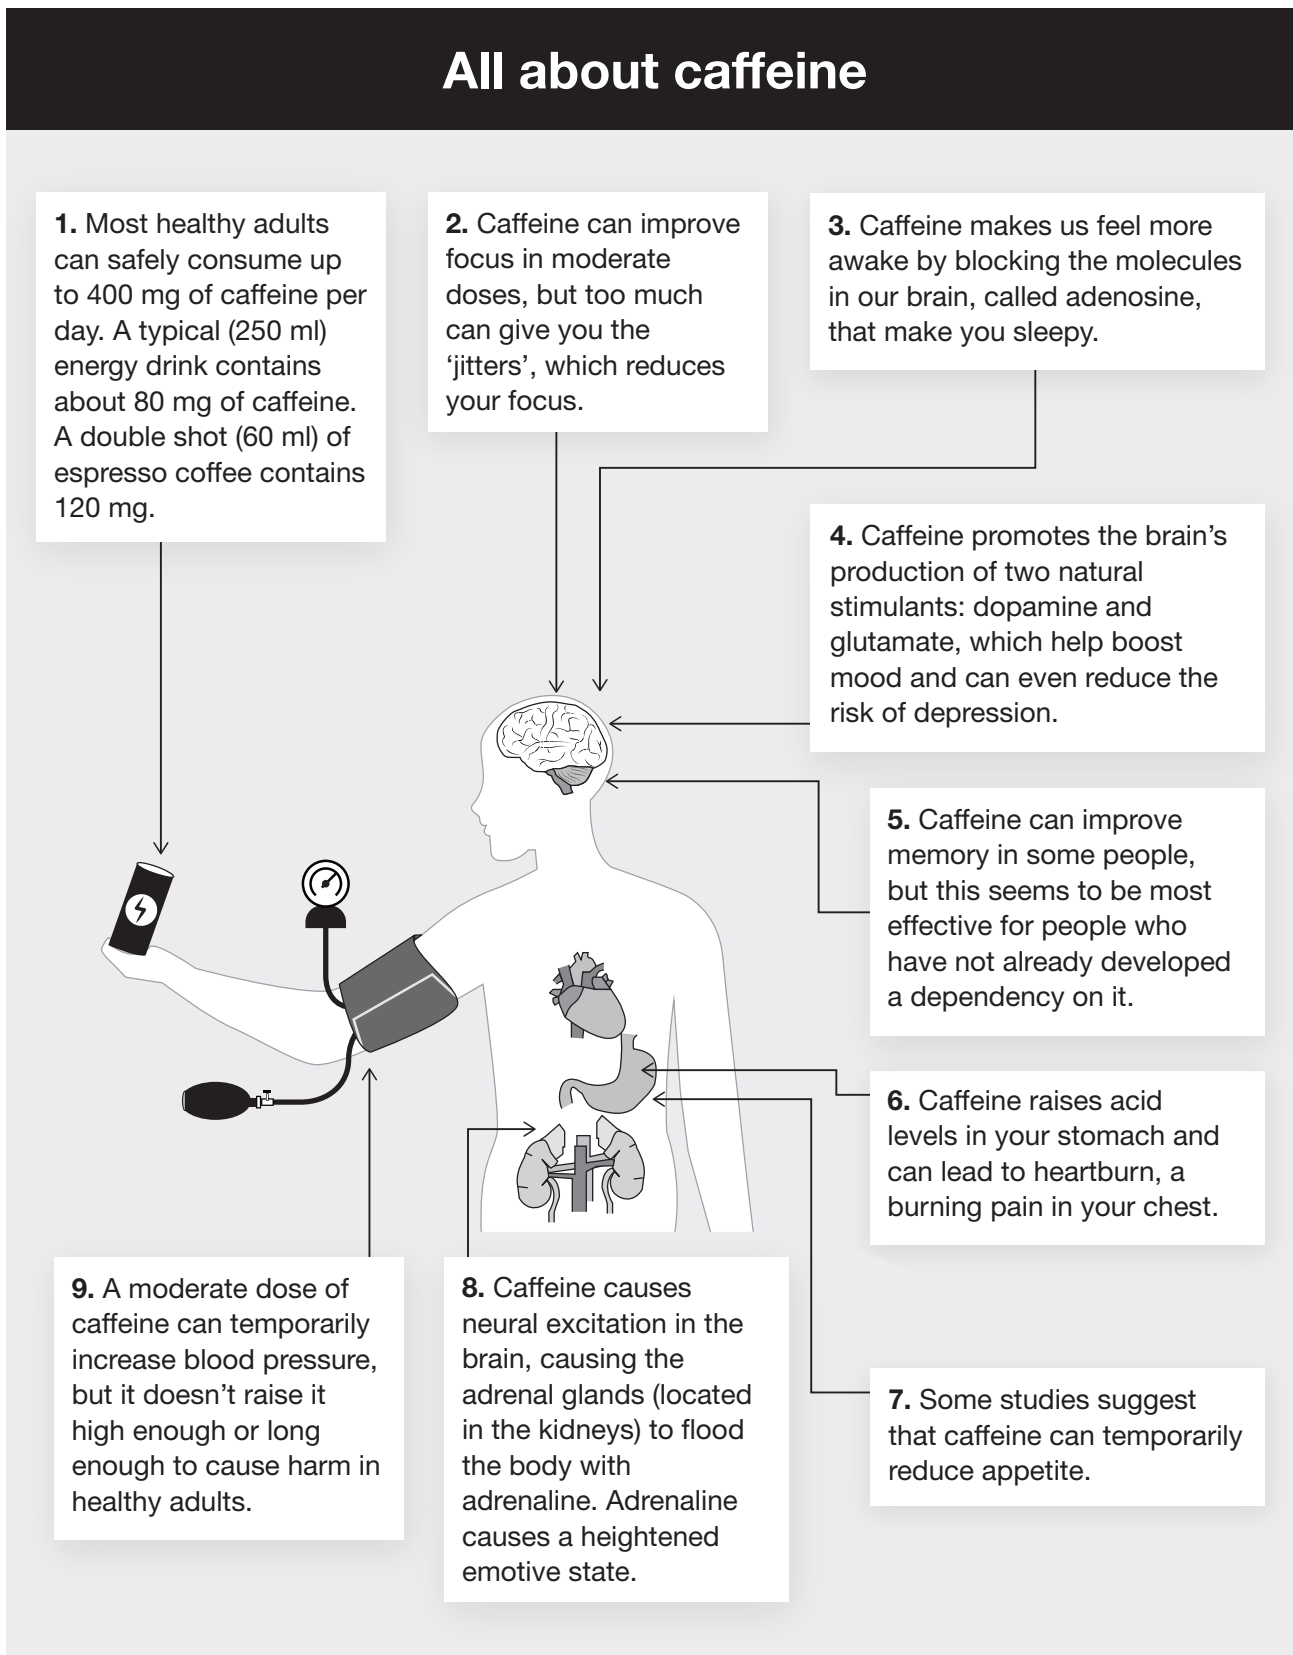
All about caffeine

1. Most healthy adults can safely consume up to 400 mg of caffeine per day. A typical (250 ml) energy drink contains about 80 mg of caffeine. A double shot (60 ml) of espresso coffee contains 120 mg.

2. Caffeine can improve focus in moderate doses, but too much can give you the 'jitters', which reduces your focus.

3. Caffeine makes us feel more awake by blocking the molecules in our brain, called adenosine, that make you sleepy.

4. Caffeine promotes the brain's production of two natural stimulants: dopamine and glutamate, which help boost mood and can even reduce the risk of depression.

5. Caffeine can improve memory in some people, but this seems to be most effective for people who have not already developed a dependency on it.

6. Caffeine raises acid levels in your stomach and can lead to heartburn, a burning pain in your chest.

9. A moderate dose of caffeine can temporarily increase blood pressure, but it doesn't raise it high enough or long enough to cause harm in healthy adults.

8. Caffeine causes neural excitation in the brain, causing the adrenal glands (located in the kidneys) to flood the body with adrenaline. Adrenaline causes a heightened emotive state.

7. Some studies suggest that caffeine can temporarily reduce appetite.